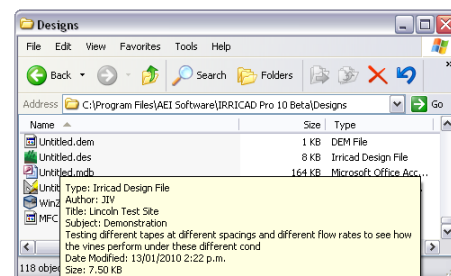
Designs

File Edit View Favorites Tools Help

Back Search Folders

Address C:\Program Files\AEI Software\IRRICAD Pro 10 Beta\Designs Go

| Name | Size | Type |
|---|---|---|
| Untitled.dem | 1 KB | DEM File |
| Untitled.des | 8 KB | Irricad Design File |
| Untitled.mdb | 164 KB | Microsoft Office Acc... |
| Untit | | |
| Winz | | |
| MFC | | |

Type: Irricad Design File
Author: JIV
Title: Lincoln Test Site
Subject: Demonstration
Testing different tapes at different spacings and different flow rates to see how the vines perform under these different cond
Date Modified: 13/01/2010 2:22 p.m.
Size: 7.50 KB

118 objec